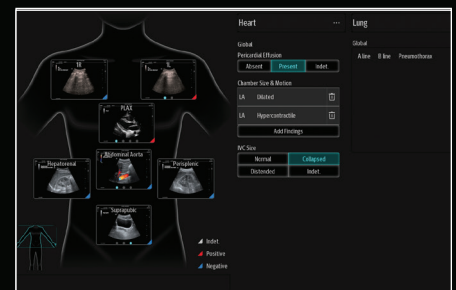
TR

TL

PLAX

Hepatorenal

Abdominal Aorta

Perisplenic

Suprapubic

Indet.
Positive
Negative

Heart ···

Global
Pericardial Effusion

| Absent | Present | Indet. |
|---|---|---|

Chamber Size & Motion

LA Dilated

LA Hypercontractile

Add Findings

IVC Size

| Normal | Collapsed |
|---|---|
| Distended | Indet. |

Lung

Global

A line B line Pneumothorax